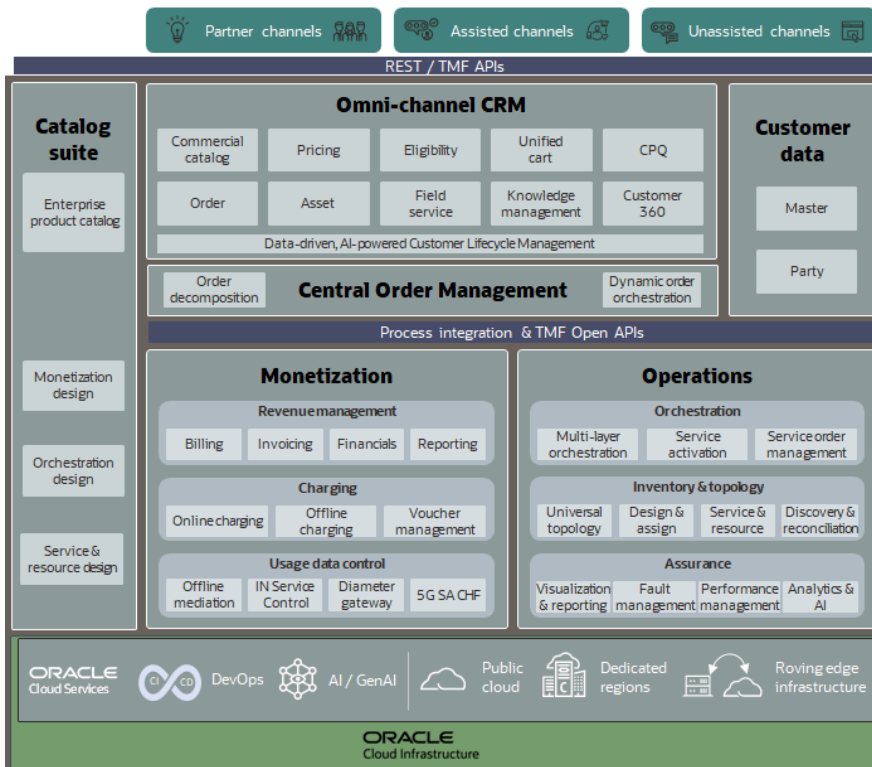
Partner channels

Assisted channels

Unassisted channels

REST / TMF APIs

Catalog suite

Enterprise product catalog

Monetization design

Orchestration design

Service & resource design

Omni-channel CRM

Commercial catalog

Pricing

Eligibility

Unified cart

CPQ

Order

Asset

Field service

Knowledge management

Customer 360

Data-driven, AI-powered Customer Lifecycle Management

Order decomposition

Central Order Management

Dynamic order orchestration

Customer data

Master

Party

Process integration & TMF Open APIs

Monetization

Revenue management

Billing

Invoicing

Financials

Reporting

Charging

Online charging

Offline charging

Voucher management

Usage data control

Offline mediation

IN Service Control

Diameter gateway

5G SA CHF

Operations

Orchestration

Multi-layer orchestration

Service activation

Service order management

Inventory & topology

Universal topology

Design & assign

Service & resource

Discovery & reconciliation

Assurance

Visualization & reporting

Fault management

Performance management

Analytics & AI

ORACLE Cloud Services

CI CD DevOps

AI / GenAI

Public cloud

Dedicated regions

Roving edge infrastructure

ORACLE Cloud Infrastructure